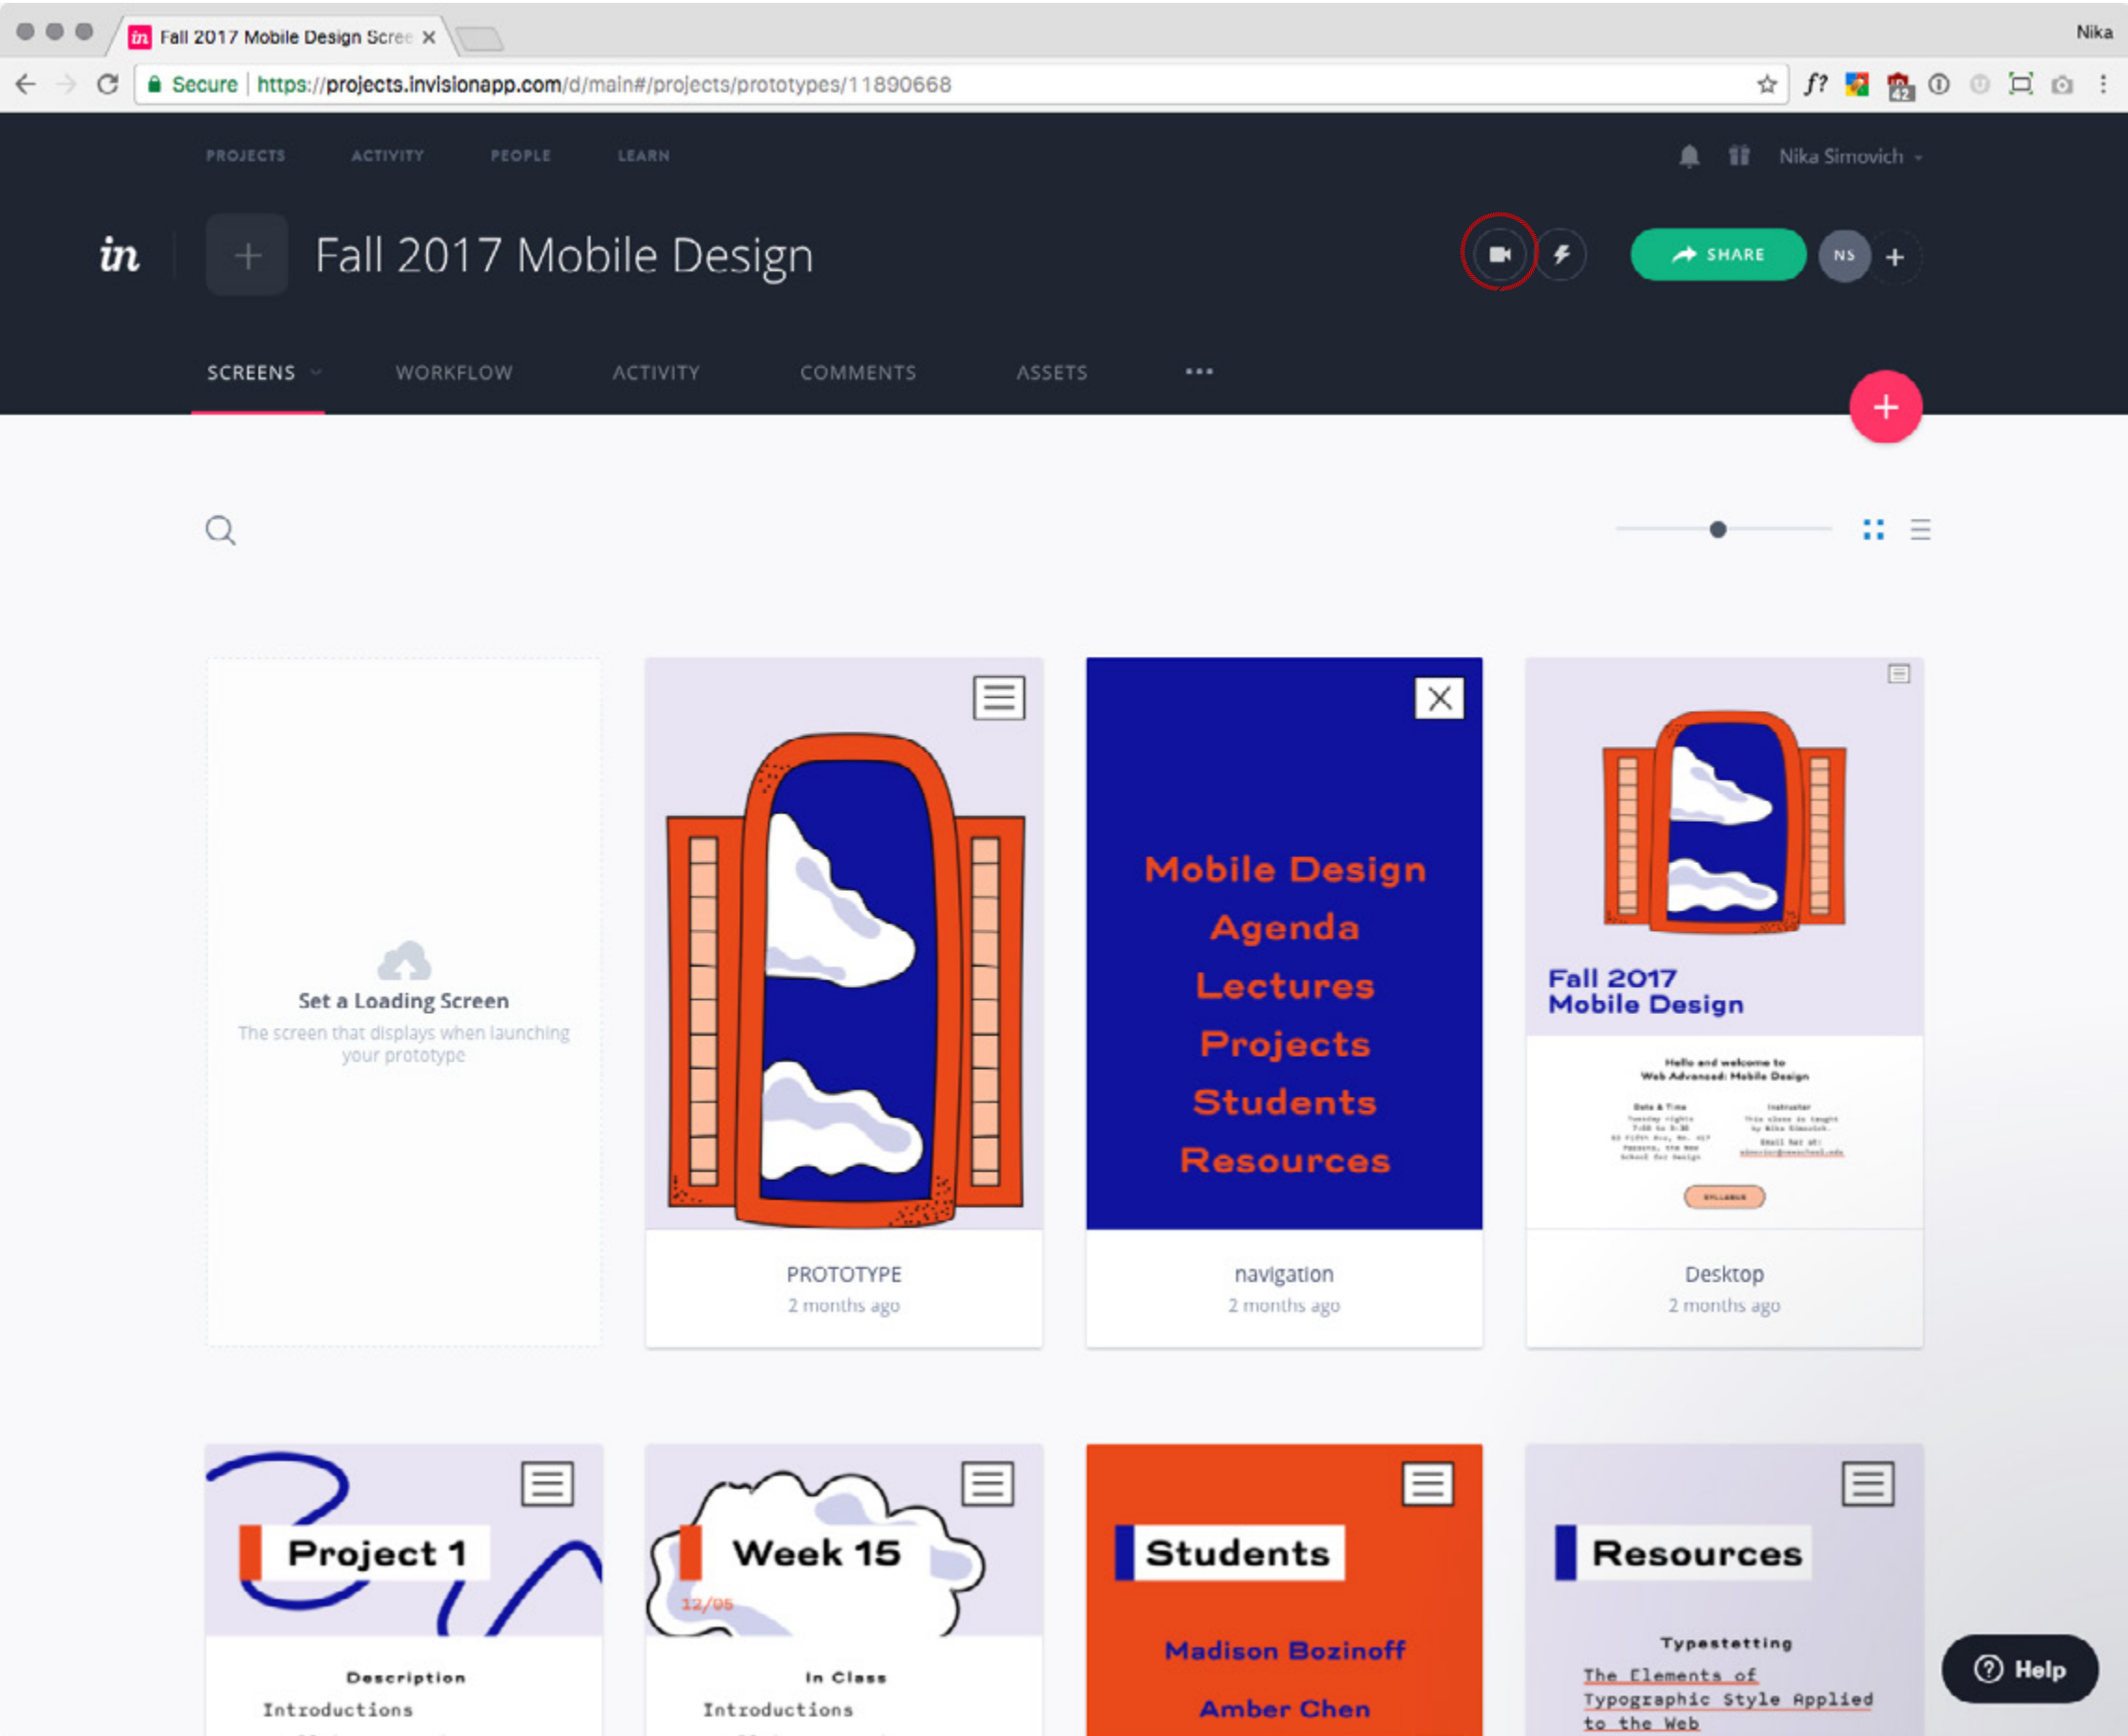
Fall 2017 Mobile Design Scre

Nika

Secure https://projects.invisionapp.com/d/main#/projects/prototypes/11890668

PROJECTS ACTIVITY PEOPLE LEARN

Nika Simovich

in

Fall 2017 Mobile Design

SHARE NS

SCREENS WORKFLOW ACTIVITY COMMENTS ASSETS •••

Set a Loading Screen
The screen that displays when launching your prototype

PROTOTYPE
2 months ago

Mobile Design
Agenda
Lectures
Projects
Students
Resources

navigation
2 months ago

Fall 2017
Mobile Design

Hello and welcome to
Web Advanced: Mobile Design

Desktop
2 months ago

Project 1

Description
Introductions

Week 15
12/05

In Class
Introductions

Students

Madison Bozinoff
Amber Chen

Resources

Typesetting
The Elements of Typographic Style Applied to the Web

Help